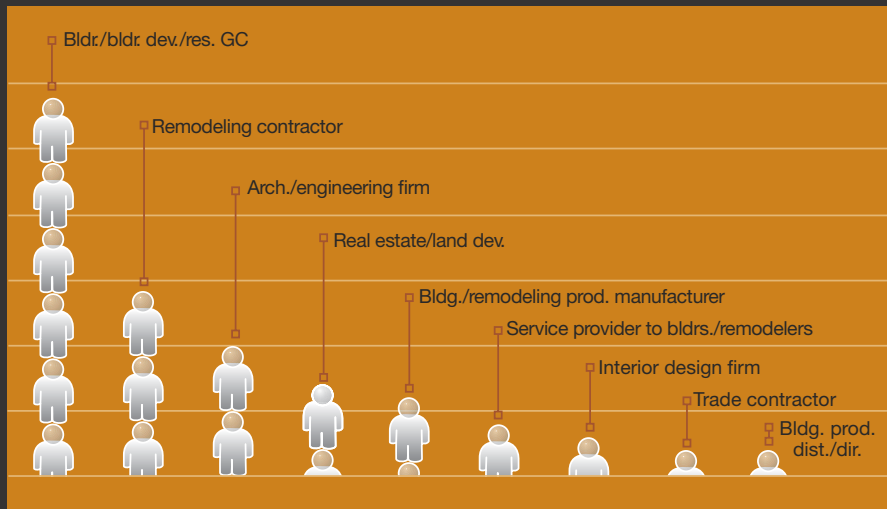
Bldr./bldr. dev./res. GC

Remodeling contractor

Arch./engineering firm

Real estate/land dev.

Bldg./remodeling prod. manufacturer

Service provider to bldrs./remodelers

Interior design firm

Trade contractor

Bldg. prod. dist./dir.